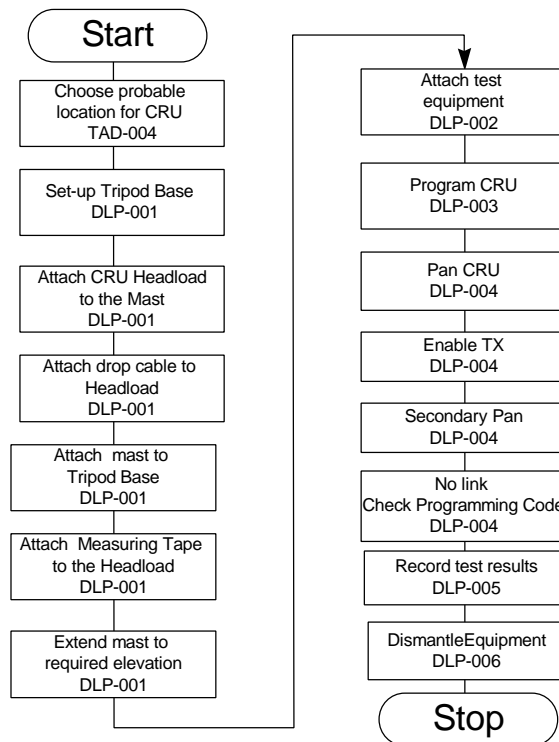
Start

Choose probable location for CRU TAD-004

Set-up Tripod Base DLP-001

Attach CRU Headload to the Mast DLP-001

Attach drop cable to Headload DLP-001

Attach mast to Tripod Base DLP-001

Attach Measuring Tape to the Headload DLP-001

Extend mast to required elevation DLP-001

Attach test equipment DLP-002

Program CRU DLP-003

Pan CRU DLP-004

Enable TX DLP-004

Secondary Pan DLP-004

No link Check Programming Code DLP-004

Record test results DLP-005

DismantleEquipment DLP-006

Stop